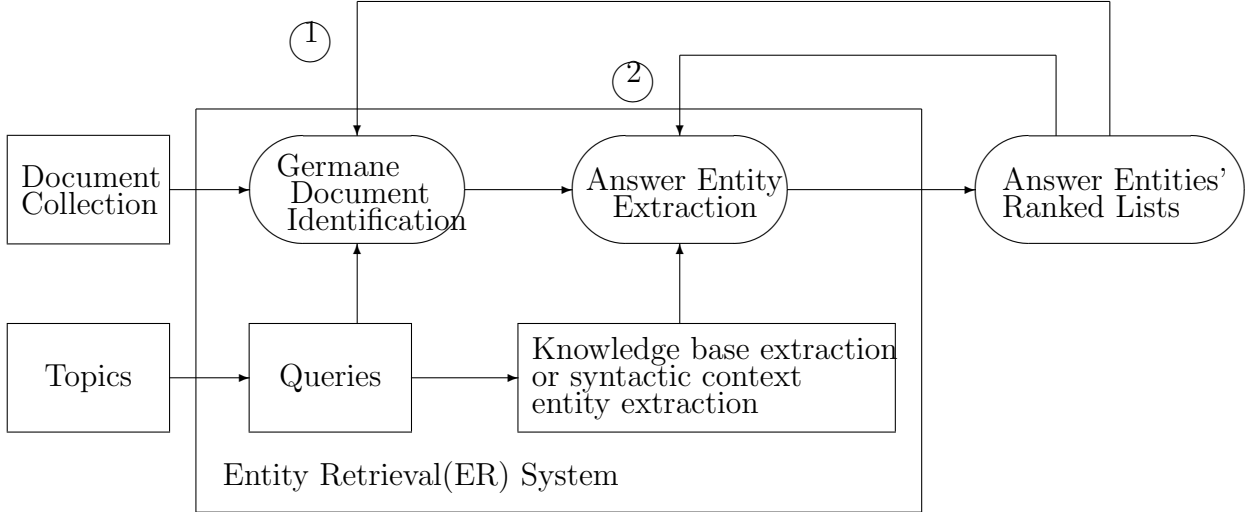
1

2

Document Collection

Germane Document Identification

Answer Entity Extraction

Answer Entities' Ranked Lists

Topics

Queries

Knowledge base extraction or syntactic context entity extraction

Entity Retrieval(ER) System